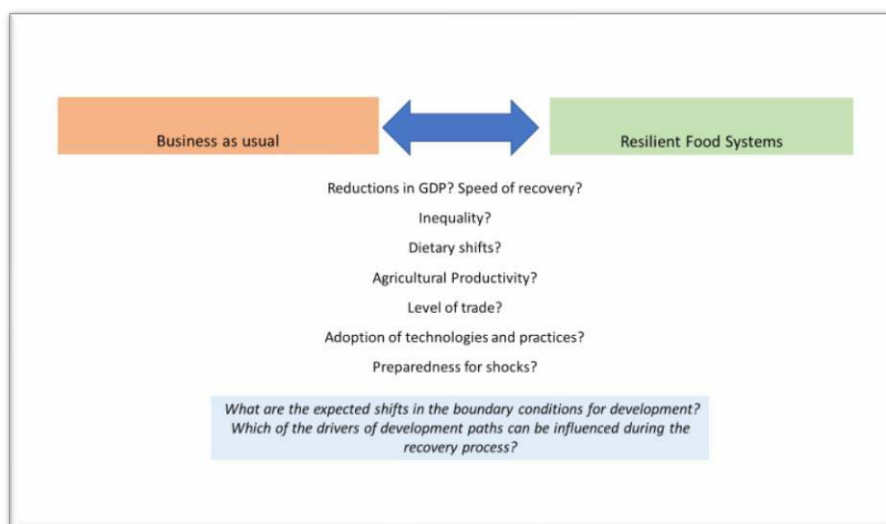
Business as usual

Resilient Food Systems

Reductions in GDP? Speed of recovery?

Inequality?

Dietary shifts?

Agricultural Productivity?

Level of trade?

Adoption of technologies and practices?

Preparedness for shocks?

What are the expected shifts in the boundary conditions for development? Which of the drivers of development paths can be influenced during the recovery process?